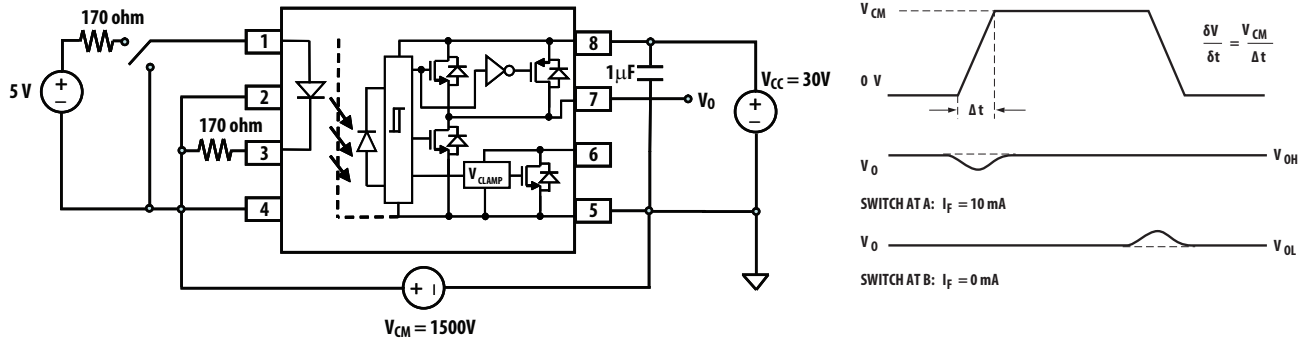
170 ohm

5 V

+

−

1

2

170 ohm

3

4

8

7

6

5

$V_{CLAMP}$

$1 \mu F$

$V_O$

$V_{CC} = 30V$

+

−

+

$V_{CM} = 1500V$

$V_{CM}$

0 V

Δt

$\frac{\delta V}{\delta t} = \frac{V_{CM}}{\Delta t}$

$V_O$

$V_{OH}$

SWITCH AT A: $I_F = 10$ mA

$V_O$

$V_{OL}$

SWITCH AT B: $I_F = 0$ mA